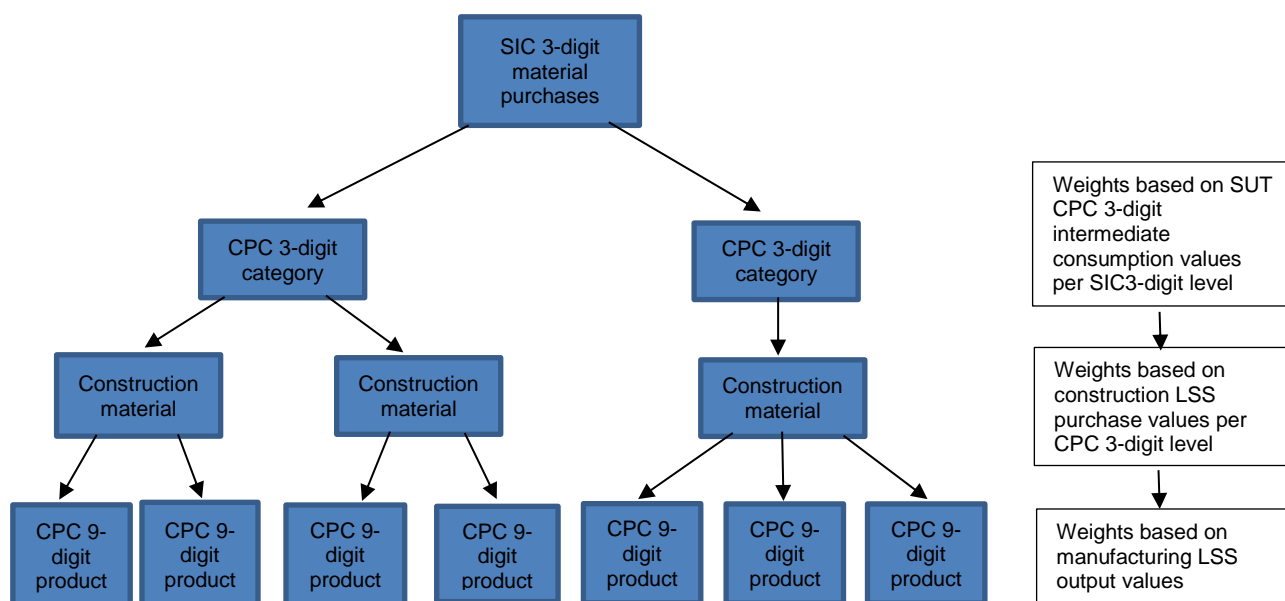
SIC 3-digit material purchases

CPC 3-digit category

CPC 3-digit category

Construction material

Construction material

Construction material

CPC 9-digit product

CPC 9-digit product

CPC 9-digit product

CPC 9-digit product

CPC 9-digit product

CPC 9-digit product

CPC 9-digit product

Weights based on SUT CPC 3-digit intermediate consumption values per SIC3-digit level

Weights based on construction LSS purchase values per CPC 3-digit level

Weights based on manufacturing LSS output values